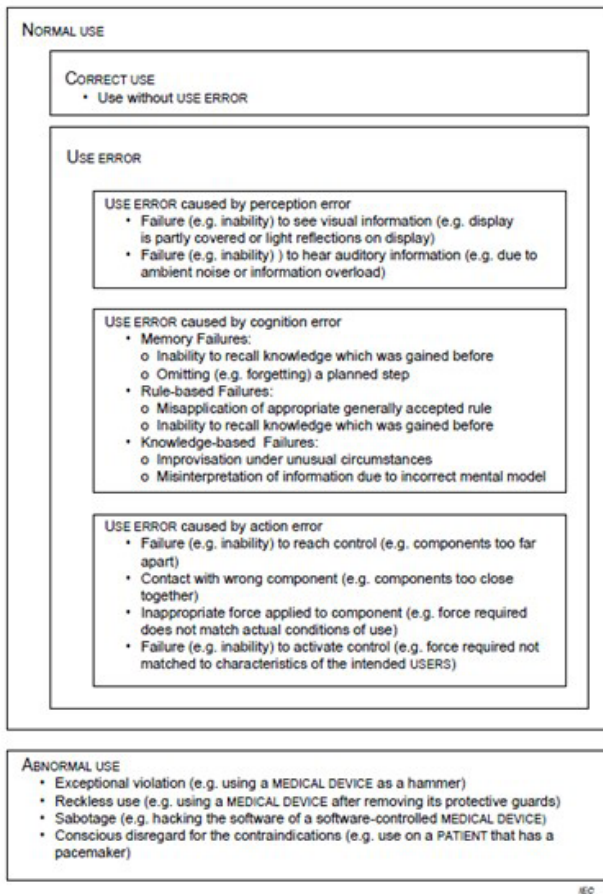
NORMAL USE

CORRECT USE
• Use without USE ERROR

USE ERROR

USE ERROR caused by perception error
• Failure (e.g. inability) to see visual information (e.g. display is partly covered or light reflections on display)
• Failure (e.g. inability) ) to hear auditory information (e.g. due to ambient noise or information overload)

USE ERROR caused by cognition error
• Memory Failures:
o Inability to recall knowledge which was gained before
o Omitting (e.g. forgetting) a planned step
• Rule-based Failures:
o Misapplication of appropriate generally accepted rule
o Inability to recall knowledge which was gained before
• Knowledge-based Failures:
o Improvisation under unusual circumstances
o Misinterpretation of information due to incorrect mental model

USE ERROR caused by action error
• Failure (e.g. inability) to reach control (e.g. components too far apart)
• Contact with wrong component (e.g. components too close together)
• Inappropriate force applied to component (e.g. force required does not match actual conditions of use)
• Failure (e.g. inability) to activate control (e.g. force required not matched to characteristics of the intended USERS)

ABNORMAL USE
• Exceptional violation (e.g. using a MEDICAL DEVICE as a hammer)
• Reckless use (e.g. using a MEDICAL DEVICE after removing its protective guards)
• Sabotage (e.g. hacking the software of a software-controlled MEDICAL DEVICE)
• Conscious disregard for the contraindications (e.g. use on a PATIENT that has a pacemaker)

IEC